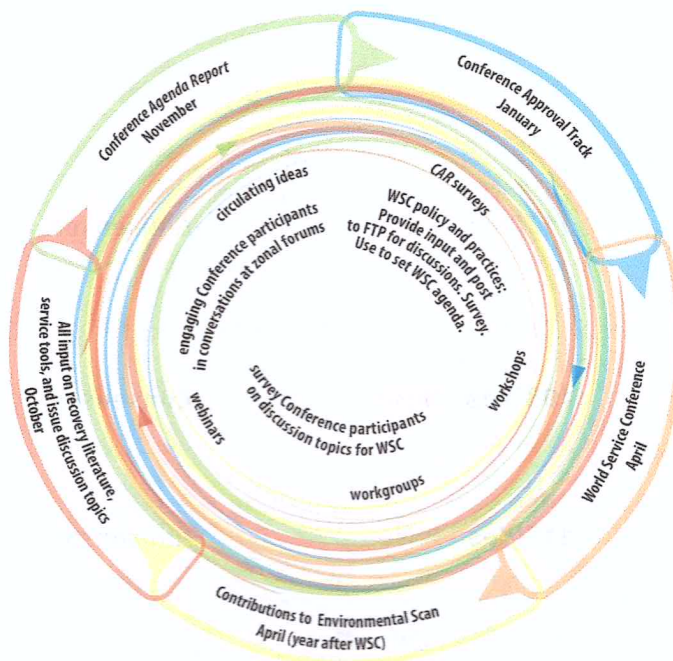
Conference Agenda Report
November

Conference Approval Track
January

World Service Conference
April

Contributions to Environmental Scan
April (year after WSC)

All input on recovery literature, service tools, and issue discussion topics
October

circulating ideas

CAR surveys

WSC policy and practices:
Provide input and post to FTP for discussions. Survey. Use to set WSC agenda.

engaging Conference participants in conversations at zonal forums

workshops

survey Conference participants on discussion topics for WSC

webinars

workgroups